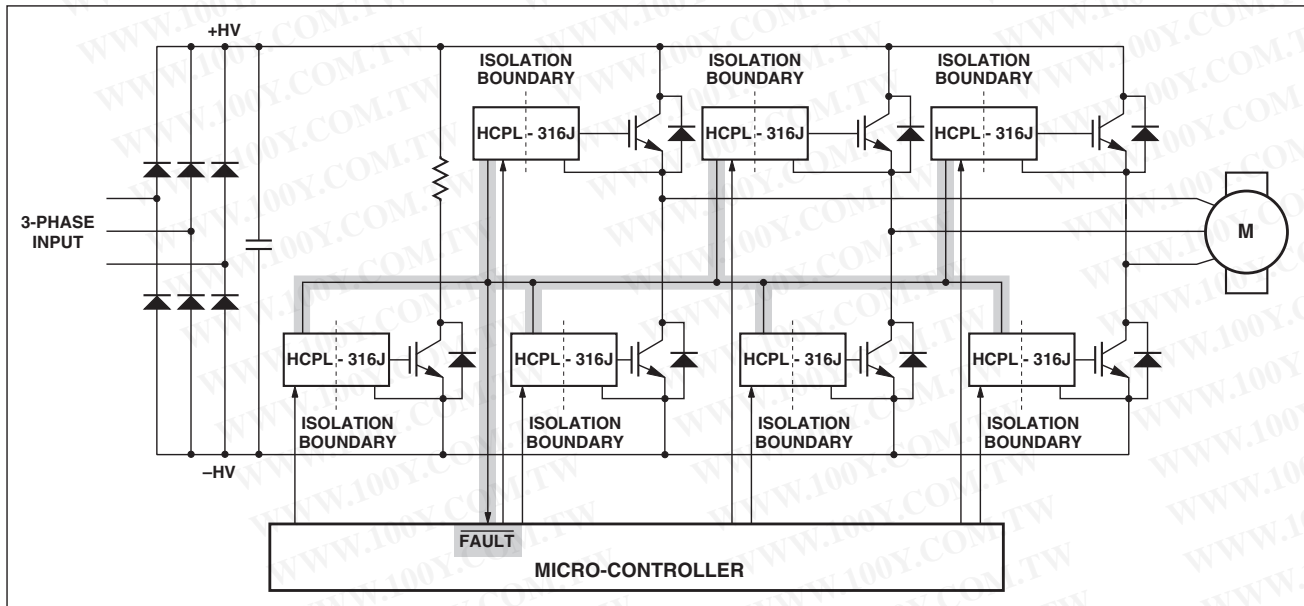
+HV

ISOLATION BOUNDARY

ISOLATION BOUNDARY

ISOLATION BOUNDARY

HCPL - 316J

HCPL - 316J

HCPL - 316J

3-PHASE INPUT

M

HCPL - 316J

HCPL - 316J

HCPL - 316J

HCPL - 316J

ISOLATION BOUNDARY

ISOLATION BOUNDARY

ISOLATION BOUNDARY

ISOLATION BOUNDARY

–HV

$\overline{\text{FAULT}}$

MICRO-CONTROLLER

WWW.100Y.COM.TW